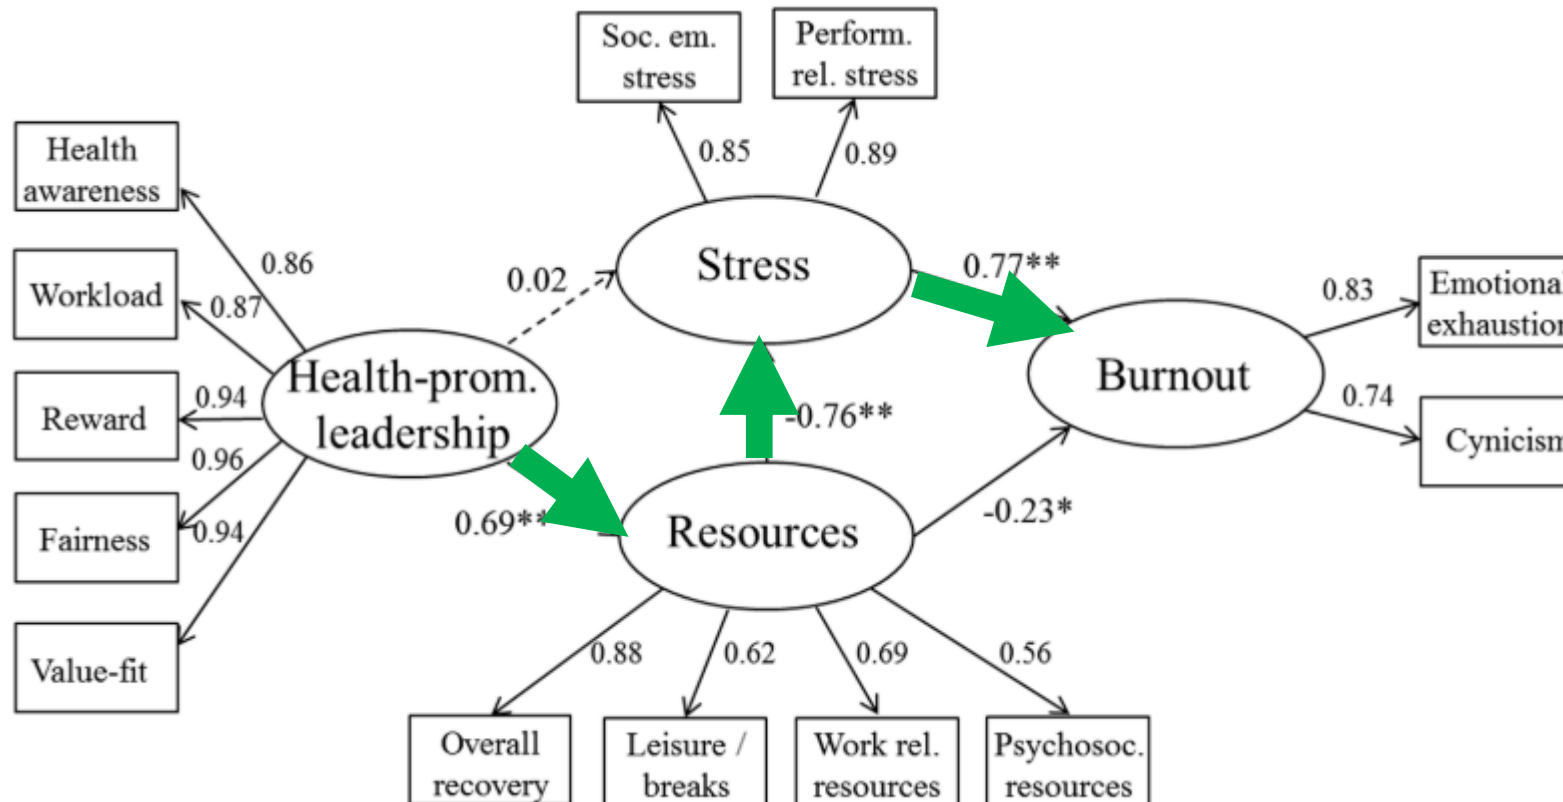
Soc. em. stress

Perform. rel. stress

0.85

0.89

Health awareness

Workload

Reward

Fairness

Value-fit

0.86

0.87

0.94

0.96

0.94

0.02

Stress

0.77**

Health-prom. leadership

-0.76**

0.69**

Resources

-0.23*

Burnout

0.83

0.74

Emotiona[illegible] exhaustio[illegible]

Cynicism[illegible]

0.88

0.62

0.69

0.56

Overall recovery

Leisure / breaks

Work rel. resources

Psychosoc. resources